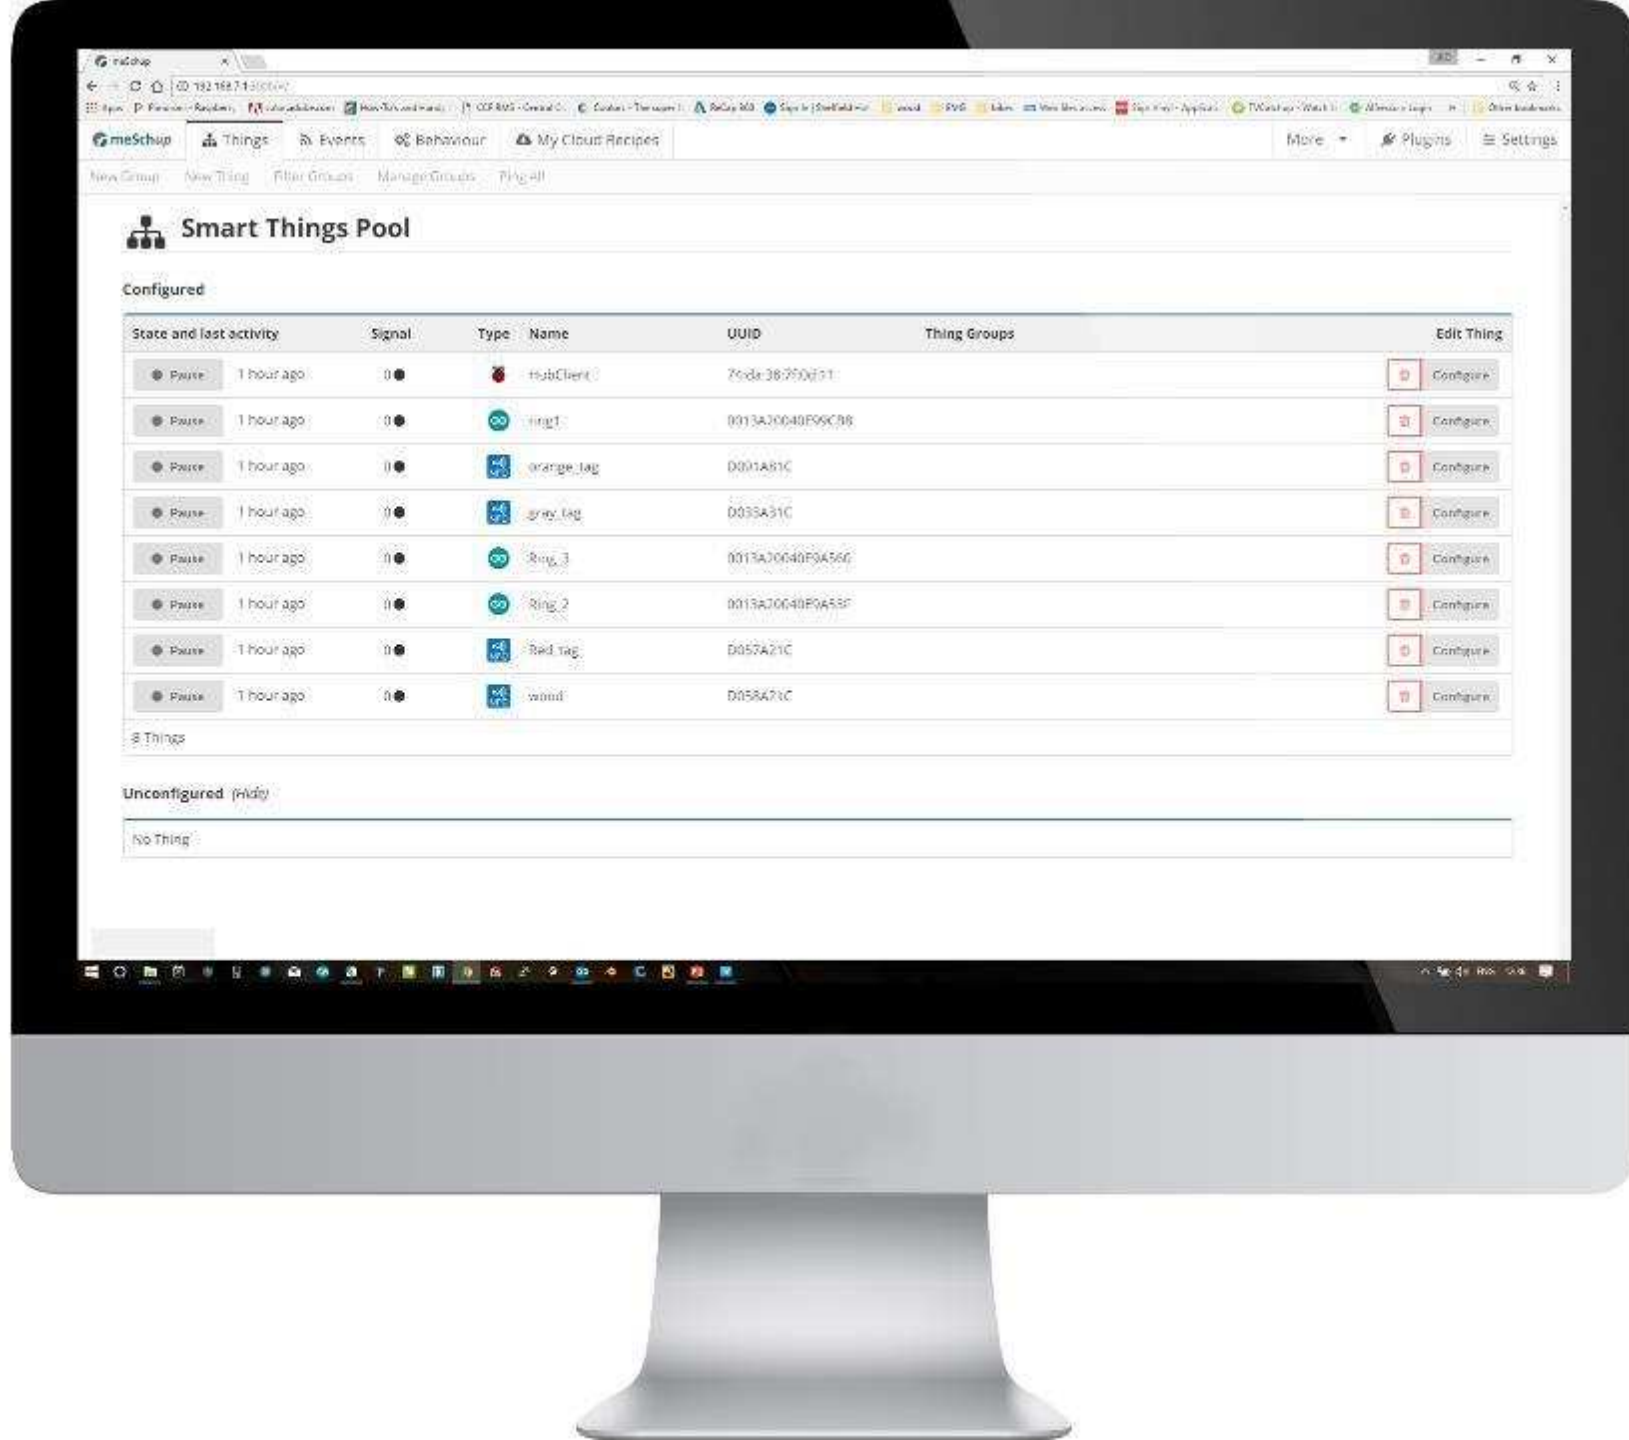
meSchup Things Events Behaviour My Cloud Recipes More Plugins Settings

New Group New Thing Filter Groups Manage Groups Ping All

Smart Things Pool

Configured

| State and last activity | | Signal | Type | Name | UUID | Thing Groups | Edit Thing |
|---|---|---|---|---|---|---|---|
| Pause | 1 hour ago | 0 | | hubClient | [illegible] | | Configure |
| Pause | 1 hour ago | 0 | | ring1 | 0013A20040F99CB8 | | Configure |
| Pause | 1 hour ago | 0 | | orange_tag | D091A81C | | Configure |
| Pause | 1 hour ago | 0 | | grey_tag | D033A31C | | Configure |
| Pause | 1 hour ago | 0 | | Ring_3 | 0013A20040F9A560 | | Configure |
| Pause | 1 hour ago | 0 | | Ring_2 | 0013A20040F9A53F | | Configure |
| Pause | 1 hour ago | 0 | | Red_tag | D057A21C | | Configure |
| Pause | 1 hour ago | 0 | | wood | D058A71C | | Configure |

8 Things

Unconfigured (Hide)

No Thing